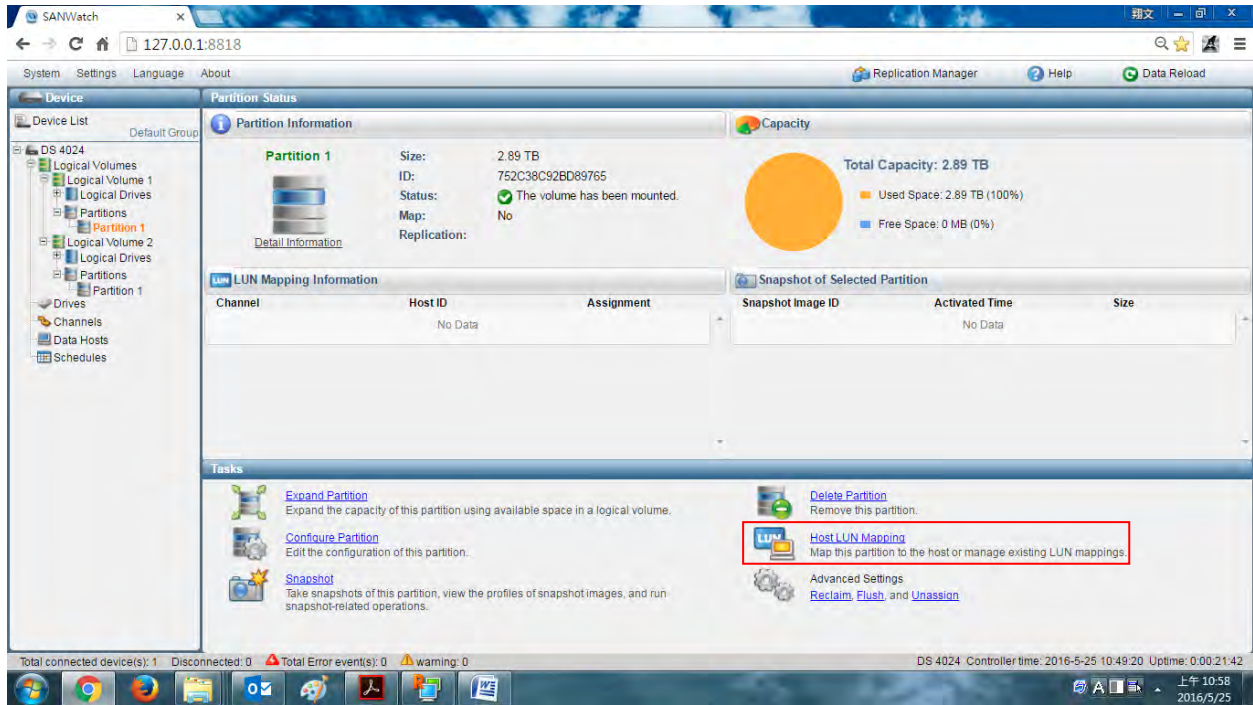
SANWatch ×
翔文
127.0.0.1:8818

System Settings Language About
Replication Manager Help Data Reload

Device
Device List
Default Group
DS 4024
Logical Volumes
Logical Volume 1
Logical Drives
Partitions
Partition 1
Logical Volume 2
Logical Drives
Partitions
Partition 1
Drives
Channels
Data Hosts
Schedules

Partition Status
Partition Information
Partition 1
Detail Information
Size: 2.89 TB
ID: 752C38C92BD89765
Status: The volume has been mounted.
Map: No
Replication:

Capacity
Total Capacity: 2.89 TB
Used Space: 2.89 TB (100%)
Free Space: 0 MB (0%)

LUN Mapping Information
| Channel | Host ID | Assignment |
|---|---|---|
| | No Data | |

Snapshot of Selected Partition
| Snapshot Image ID | Activated Time | Size |
|---|---|---|
| | No Data | |

Tasks
Expand Partition
Expand the capacity of this partition using available space in a logical volume.
Configure Partition
Edit the configuration of this partition.
Snapshot
Take snapshots of this partition, view the profiles of snapshot images, and run snapshot-related operations.
Delete Partition
Remove this partition.
Host LUN Mapping
Map this partition to the host or manage existing LUN mappings.
Advanced Settings
Reclaim, Flush, and Unassign

Total connected device(s): 1 Disconnected: 0 Total Error event(s): 0 warning: 0
DS 4024 Controller time: 2016-5-25 10:49:20 Uptime: 0:00:21:42

上午 10:58
2016/5/25